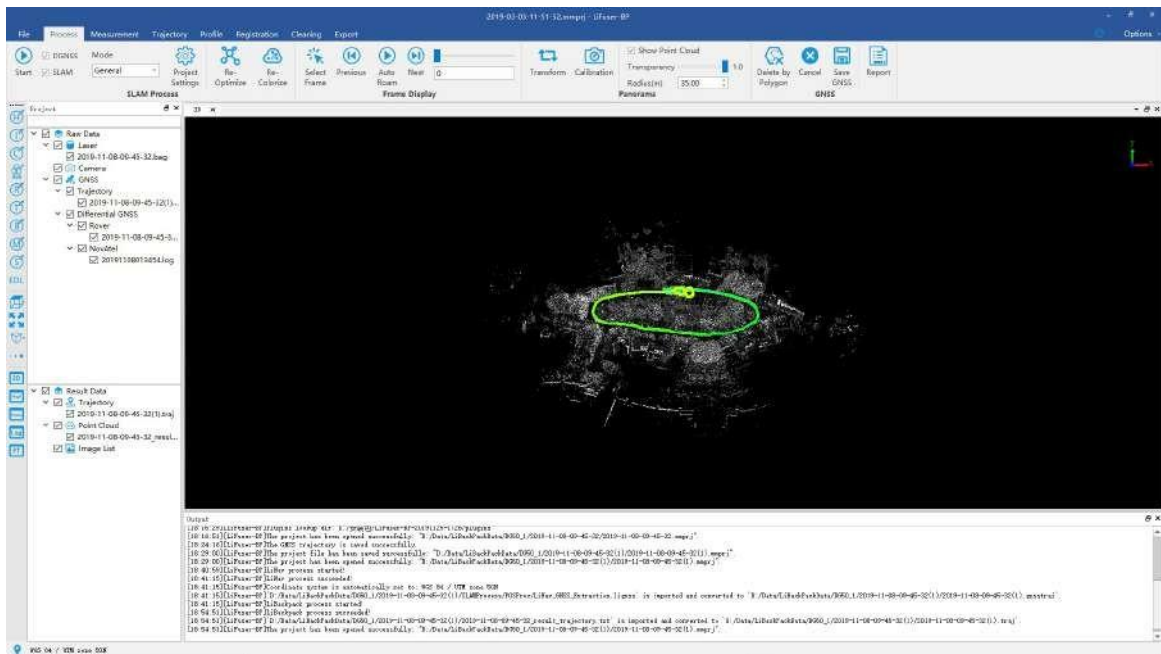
2019-03-05-11-51-32.mmprj - LiFuser-BP

File Process Measurement Trajectory Profile Registration Clearing Export

Options

Start DGNSS SLAM Mode General Project Settings Re-Optimize Re-Colorize
SLAM Process

Select Frame Previous Auto Roam Next 0
Frame Display

Transform Calibration Show Point Cloud Transparency 1.0 Radius(m) 35.00
Panorama

Delete by Polygon Cancel Save GNSS Report
GNSS

Project

Raw Data
Laser
2019-11-08-09-45-32.bag
Camera
GNSS
Trajectory
2019-11-08-09-45-32(1)...
Differential GNSS
Rover
2019-11-08-09-45-3...
Novatel
20191108015654.log

Result Data
Trajectory
2019-11-08-09-45-32(1).traj
Point Cloud
2019-11-08-09-45-32_resul...
Image List

3D

Output
[18:16:51][LiFuser-BP]The project has been opened successfully. "E:/Data/LiBackPackData/BG50_1/2019-11-08-09-45-32/2019-11-08-09-45-32.mmprj".
[18:24:16][LiFuser-BP]The GNSS trajectory is saved successfully.
[18:29:00][LiFuser-BP]The project file has been saved successfully. "D:/Data/LiBackPackData/BG50_1/2019-11-08-09-45-32(1)/2019-11-08-09-45-32(1).mmprj".
[18:29:00][LiFuser-BP]The project has been opened successfully. "E:/Data/LiBackPackData/BG50_1/2019-11-08-09-45-32(1)/2019-11-08-09-45-32(1).mmprj".
[18:40:59][LiFuser-BP]LiFuser process started!
[18:41:15][LiFuser-BP]LiFuser process succeeded!
[18:41:15][LiFuser-BP]Coordinate system is automatically set to: WGS 84 / UTM zone 50N
[18:41:15][LiFuser-BP]"D:/Data/LiBackPackData/BG50_1/2019-11-08-09-45-32(1)/SLAMProcess/POSProc/LiFus_GNSS_Extraction.ligeo" is imported and converted to "E:/Data/LiBackPackData/BG50_1/2019-11-08-09-45-32(1)/2019-11-08-09-45-32(1).gnsstraj".
[18:41:15][LiFuser-BP]LiBackpack process started!
[18:54:51][LiFuser-BP]LiBackpack process succeeded!
[18:54:51][LiFuser-BP]"D:/Data/LiBackPackData/BG50_1/2019-11-08-09-45-32(1)/2019-11-08-09-45-32_result_trajectory.txt" is imported and converted to "E:/Data/LiBackPackData/BG50_1/2019-11-08-09-45-32(1)/2019-11-08-09-45-32(1).traj".
[18:54:51][LiFuser-BP]The project has been opened successfully. "E:/Data/LiBackPackData/BG50_1/2019-11-08-09-45-32(1)/2019-11-08-09-45-32(1).mmprj".

WGS 84 / UTM zone 50N